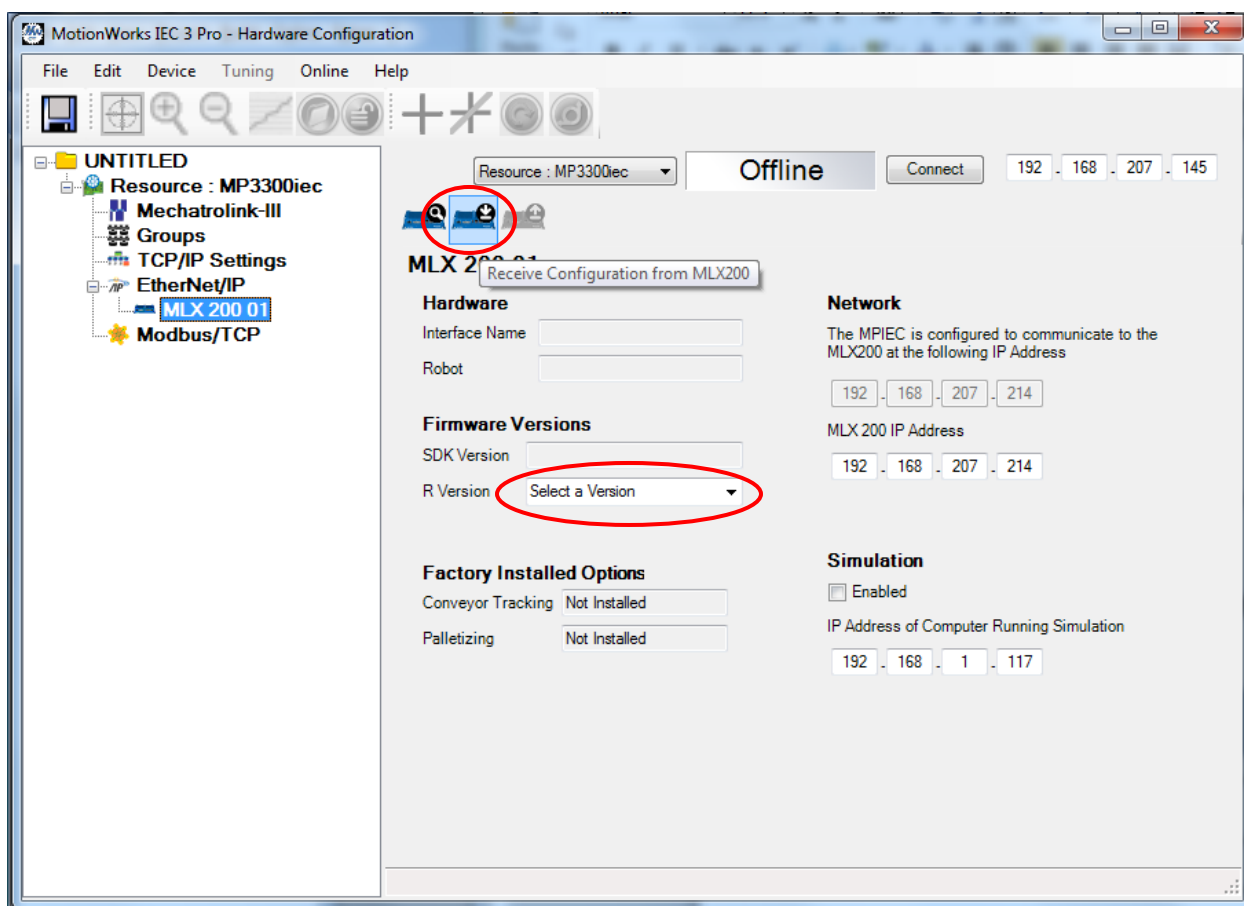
MotionWorks IEC 3 Pro - Hardware Configuration

File Edit Device Tuning Online Help

UNTITLED
Resource : MP3300iec
Mechatrolink-III
Groups
TCP/IP Settings
EtherNet/IP
MLX 200 01
Modbus/TCP

Resource : MP3300iec
Offline
Connect
192 . 168 . 207 . 145

MLX 2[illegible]
Receive Configuration from MLX200

Hardware
Interface Name
Robot

Firmware Versions
SDK Version
R Version
Select a Version

Factory Installed Options
Conveyor Tracking Not Installed
Palletizing Not Installed

Network
The MPIEC is configured to communicate to the MLX200 at the following IP Address
192 . 168 . 207 . 214
MLX 200 IP Address
192 . 168 . 207 . 214

Simulation
Enabled
IP Address of Computer Running Simulation
192 . 168 . 1 . 117